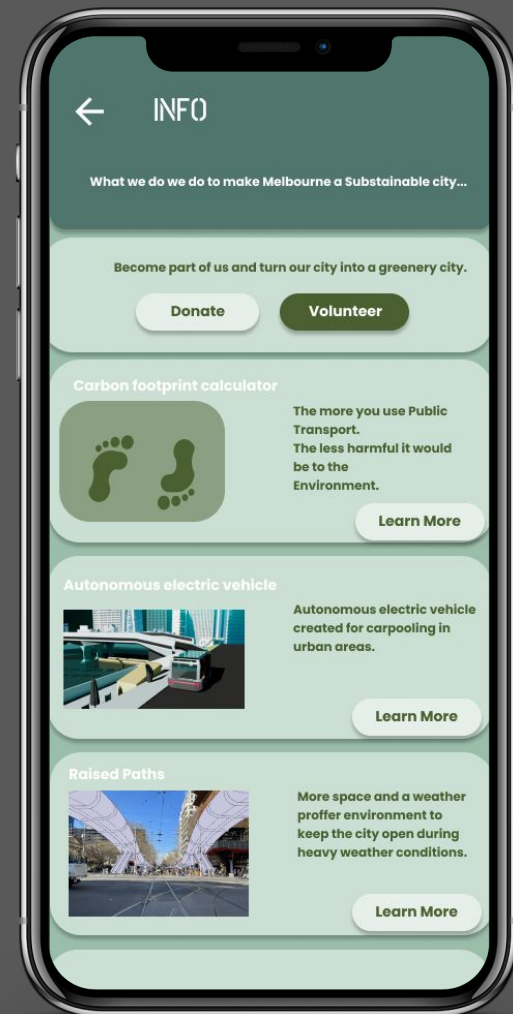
INFO

What we do we do to make Melbourne a Substainable city...

Become part of us and turn our city into a greenery city.

Donate

Volunteer

Carbon footprint calculator

The more you use Public Transport.
The less harmful it would be to the Environment.

Learn More

Autonomous electric vehicle

Autonomous electric vehicle created for carpooling in urban areas.

Learn More

Raised Paths

More space and a weather proffer environment to keep the city open during heavy weather conditions.

Learn More